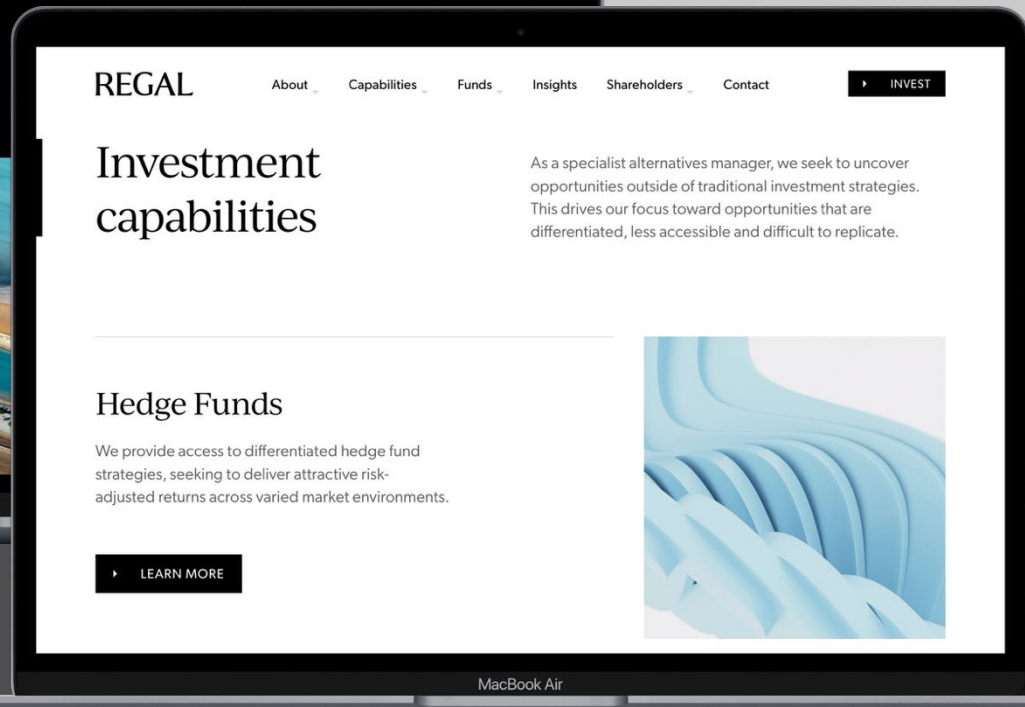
REGAL

About Capabilities Funds Insights Shareholders Contact

INVEST

Investment capabilities

As a specialist alternatives manager, we seek to uncover opportunities outside of traditional investment strategies. This drives our focus toward opportunities that are differentiated, less accessible and difficult to replicate.

Hedge Funds

We provide access to differentiated hedge fund strategies, seeking to deliver attractive risk-adjusted returns across varied market environments.

LEARN MORE

MacBook Air